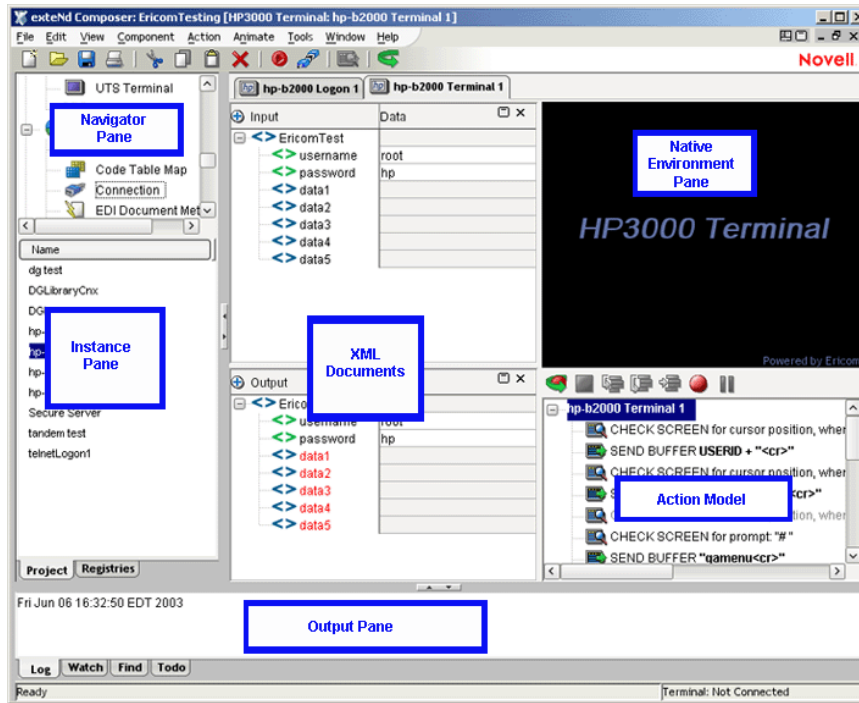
exteNd Composer: EricomTesting [HP3000 Terminal: hp-b2000 Terminal 1]

File Edit View Component Action Animate Tools Window Help

Novell

UTS Terminal

Navigator Pane

Code Table Map
Connection
EDI Document Met

Name

dg test
DGLibraryCnx
DG
hp-
hp-
hp-
hp-
Secure Server
tandem test
telnetLogon1

Instance Pane

Project Registries

hp-b2000 Logon 1 hp-b2000 Terminal 1

Input Data

EricomTest
username root
password hp
data1
data2
data3
data4
data5

XML Documents

Output

Ericom
username root
password hp
data1
data2
data3
data4
data5

Native Environment Pane

HP3000 Terminal

Powered by Ericom

hp-b2000 Terminal 1
CHECK SCREEN for cursor position, wher
SEND BUFFER USERID + "<cr>"
CHECK SCREEN for cursor position, wher
S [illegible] <cr>"
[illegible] sition, wher
CHECK SCREEN for prompt: "#"
SEND BUFFER "gamenu<cr>"

Action Model

Fri Jun 06 16:32:50 EDT 2003

Output Pane

Log Watch Find Todo

Ready

Terminal: Not Connected